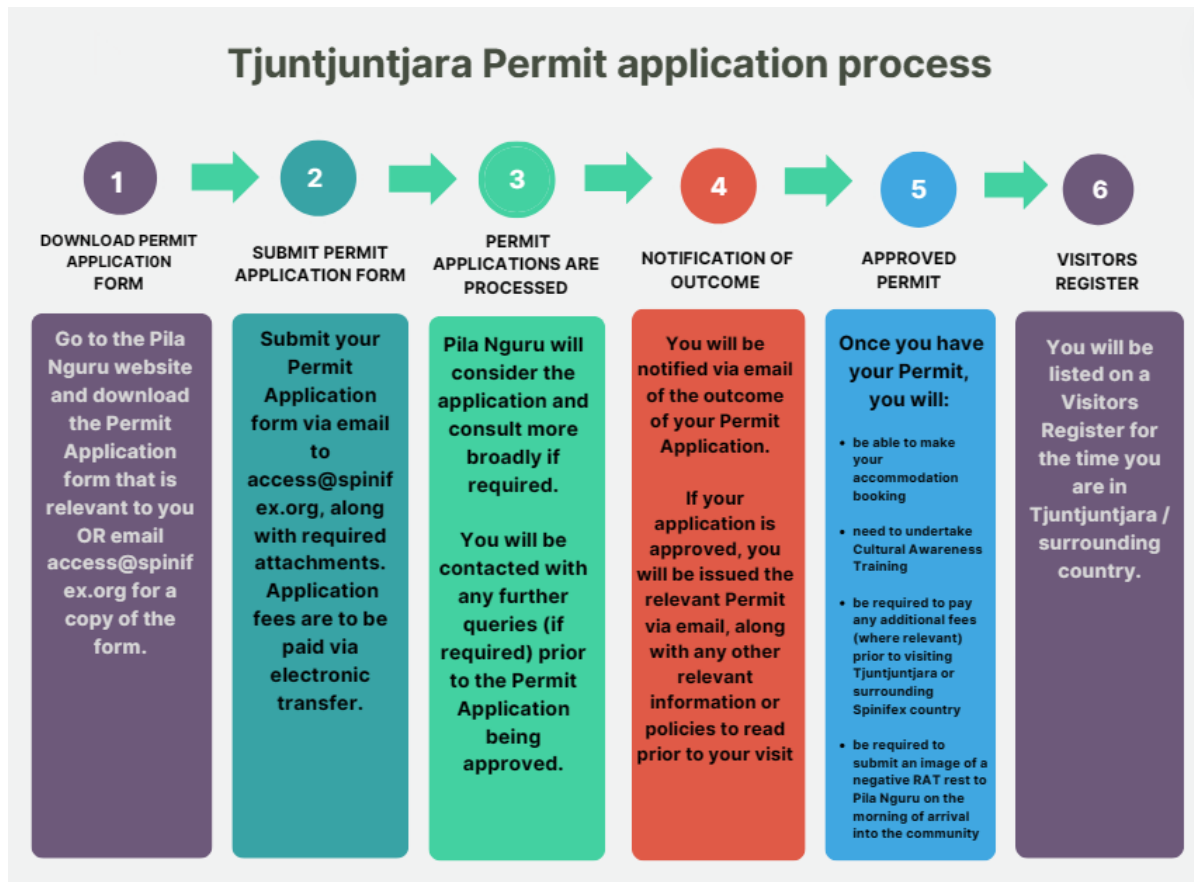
Tjuntjuntjara Permit application process

1

DOWNLOAD PERMIT APPLICATION FORM

Go to the Pila Nguru website and download the Permit Application form that is relevant to you OR email access@spinifex.org for a copy of the form.

2

SUBMIT PERMIT APPLICATION FORM

Submit your Permit Application form via email to access@spinifex.org, along with required attachments. Application fees are to be paid via electronic transfer.

3

PERMIT APPLICATIONS ARE PROCESSED

Pila Nguru will consider the application and consult more broadly if required.

You will be contacted with any further queries (if required) prior to the Permit Application being approved.

4

NOTIFICATION OF OUTCOME

You will be notified via email of the outcome of your Permit Application.

If your application is approved, you will be issued the relevant Permit via email, along with any other relevant information or policies to read prior to your visit

5

APPROVED PERMIT

Once you have your Permit, you will:

- be able to make your accommodation booking
- need to undertake Cultural Awareness Training
- be required to pay any additional fees (where relevant) prior to visiting Tjuntjuntjara or surrounding Spinifex country
- be required to submit an image of a negative RAT rest to Pila Nguru on the morning of arrival into the community

6

VISITORS REGISTER

You will be listed on a Visitors Register for the time you are in Tjuntjuntjara / surrounding country.